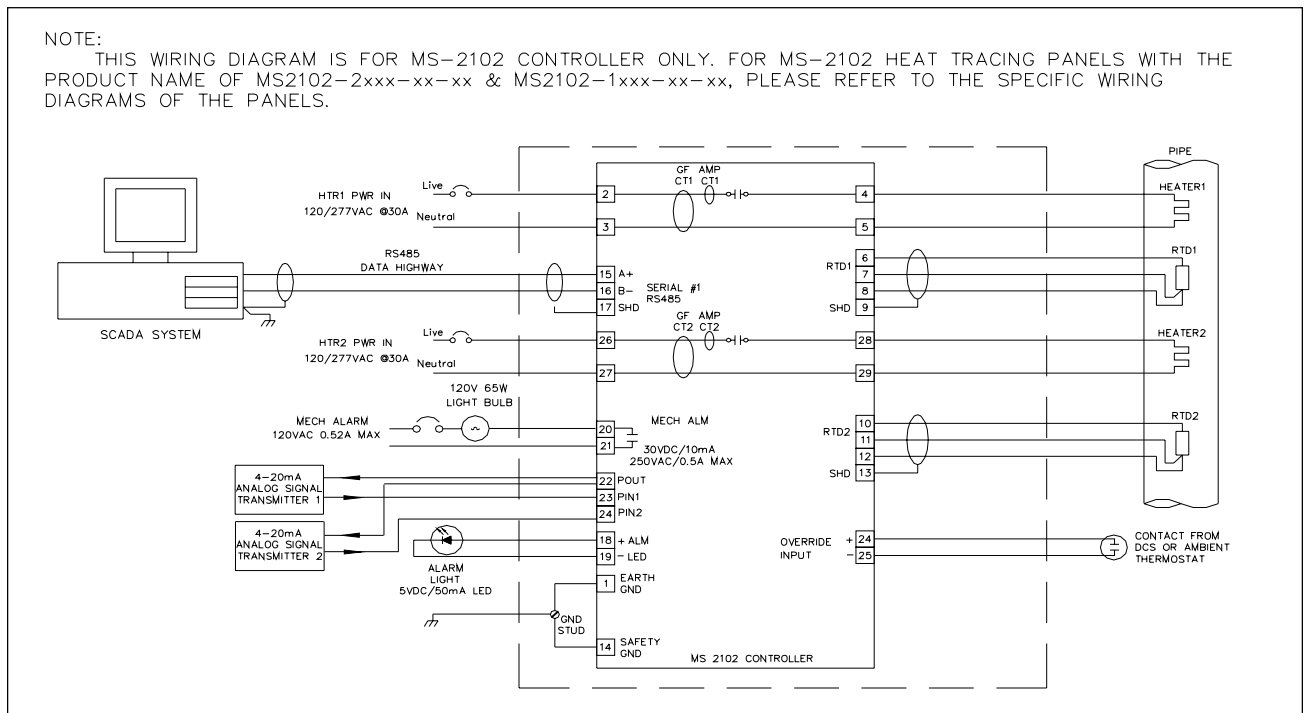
NOTE:
THIS WIRING DIAGRAM IS FOR MS-2102 CONTROLLER ONLY. FOR MS-2102 HEAT TRACING PANELS WITH THE PRODUCT NAME OF MS2102-2xxx-xx-xx & MS2102-1xxx-xx-xx, PLEASE REFER TO THE SPECIFIC WIRING DIAGRAMS OF THE PANELS.

PIPE

HTR1 PWR IN
120/277VAC @30A
Live
Neutral
2
3
GF AMP
CT1 CT1
4
5
HEATER1

SCADA SYSTEM

RS485
DATA HIGHWAY
15 A+
16 B-
17 SHD
SERIAL #1
RS485

RTD1
6
7
8
SHD 9
RTD1

HTR2 PWR IN
120/277VAC @30A
Live
Neutral
26
27
GF AMP
CT2 CT2
28
29
HEATER2

120V 65W
LIGHT BULB
MECH ALARM
120VAC 0.52A MAX
20
21
MECH ALM
30VDC/10mA
250VAC/0.5A MAX

RTD2
10
11
12
SHD 13
RTD2

4-20mA
ANALOG SIGNAL
TRANSMITTER 1
22 POUT
23 PIN1
24 PIN2
4-20mA
ANALOG SIGNAL
TRANSMITTER 2

18 + ALM
19 - LED
ALARM
LIGHT
5VDC/50mA LED

OVERRIDE
INPUT
+ 24
- 25
CONTACT FROM
DCS OR AMBIENT
THERMOSTAT

1 EARTH
GND
GND
STUD
14 SAFETY
GND
MS 2102 CONTROLLER